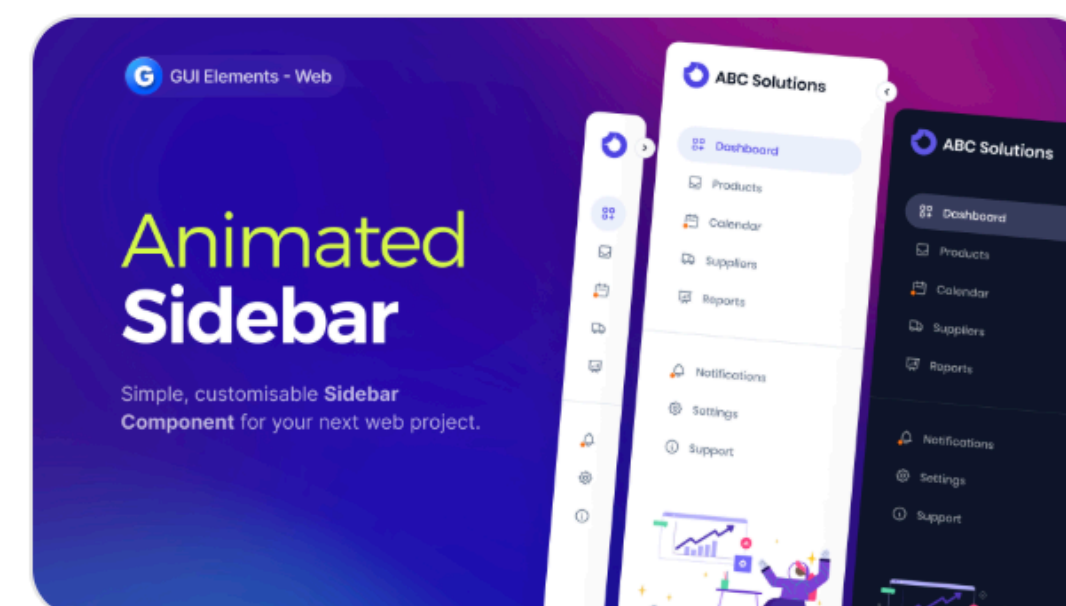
GUI Elements - Web

Animated Sidebar

Simple, customisable Sidebar Component for your next web project.

ABC Solutions

Dashboard
Products
Calendar
Suppliers
Reports

Notifications
Settings
Support

ABC Solutions

Dashboard
Products
Calendar
Suppliers
Reports

Notifications
Settings
Support